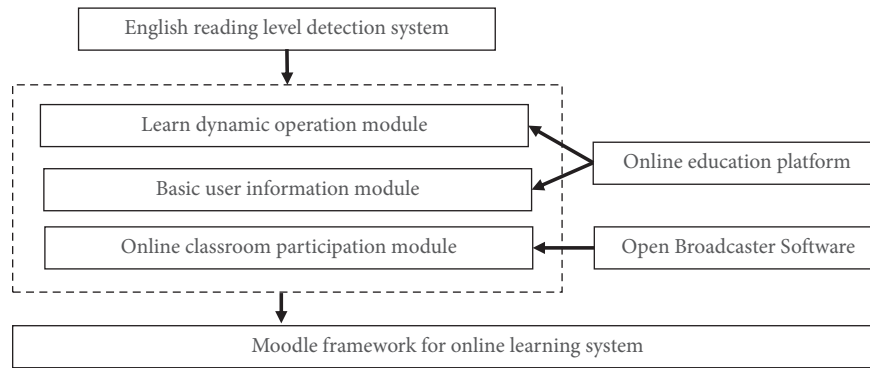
English reading level detection system

Learn dynamic operation module

Basic user information module

Online classroom participation module

Online education platform

Open Broadcaster Software

Moodle framework for online learning system